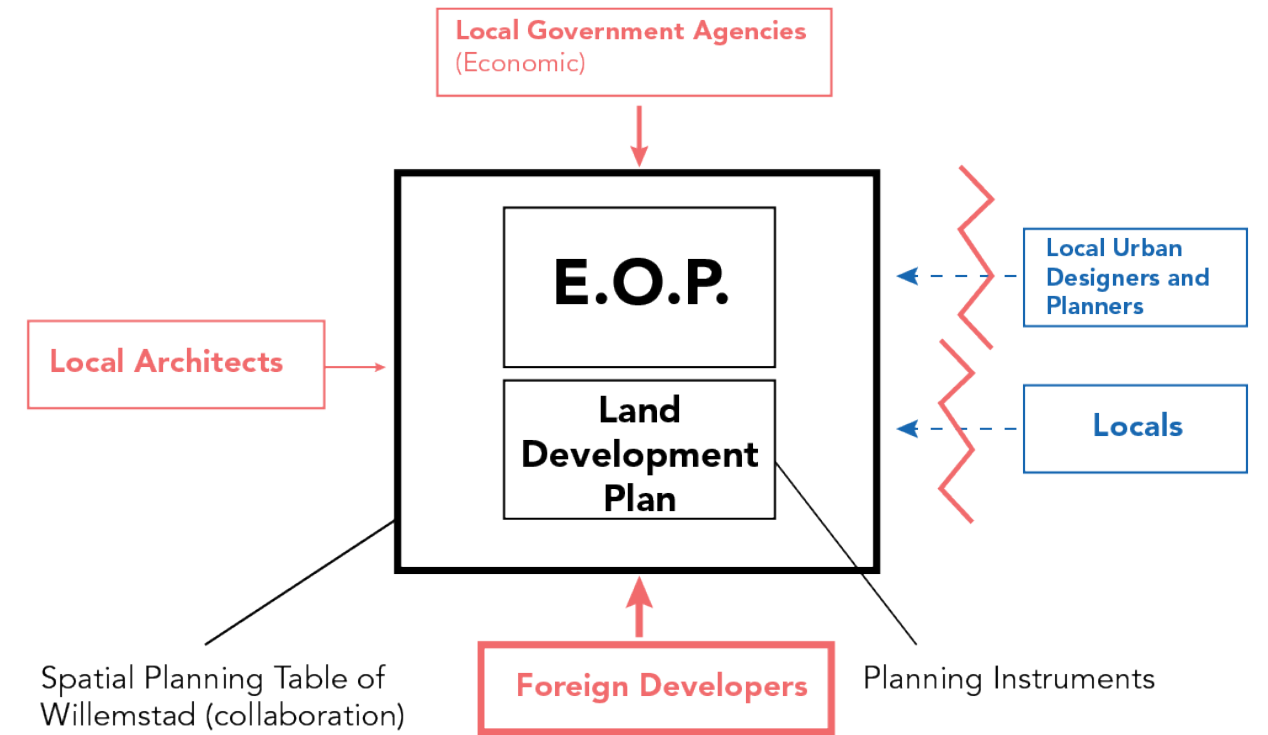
Local Government Agencies
(Economic)

E.O.P.

Land Development Plan

Local Architects

Local Urban Designers and Planners

Locals

Spatial Planning Table of Willemstad (collaboration)

Foreign Developers

Planning Instruments